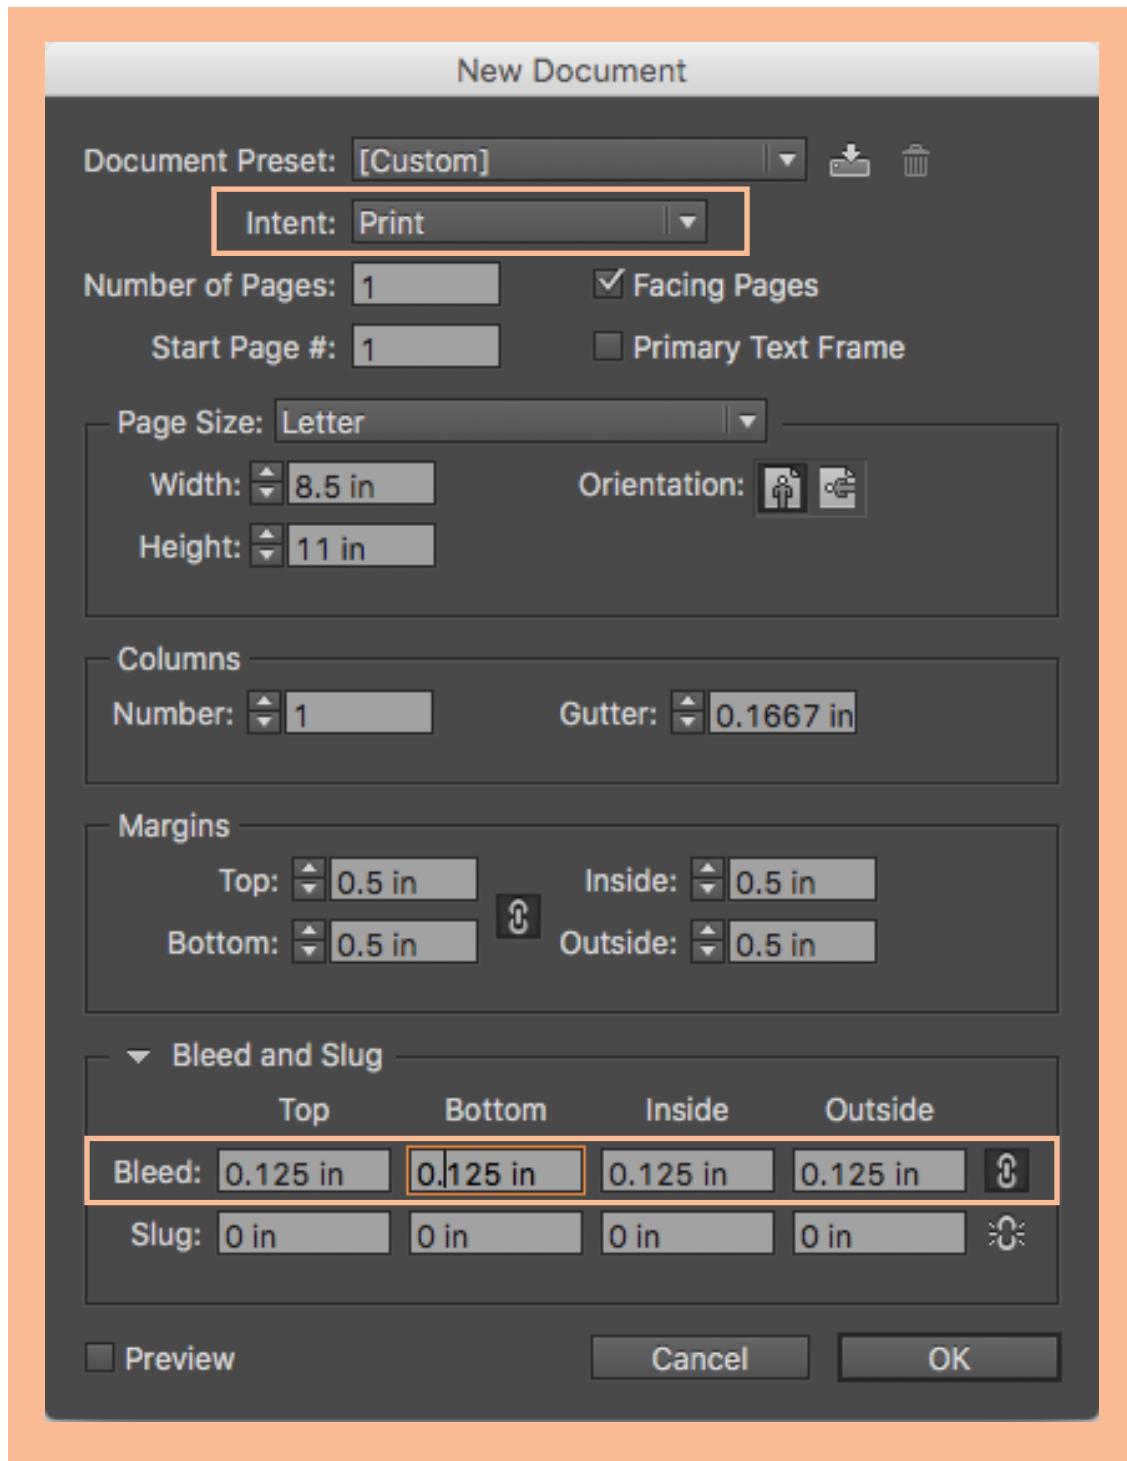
New Document

Document Preset: [Custom]

Intent: Print

Number of Pages: 1

Facing Pages

Start Page #: 1

Primary Text Frame

Page Size: Letter

Width: 8.5 in

Orientation:

Height: 11 in

Columns

Number: 1

Gutter: 0.1667 in

Margins

Top: 0.5 in

Inside: 0.5 in

Bottom: 0.5 in

Outside: 0.5 in

Bleed and Slug

| | Top | Bottom | Inside | Outside |
|---|---|---|---|---|
| Bleed: | 0.125 in | 0.125 in | 0.125 in | 0.125 in |
| Slug: | 0 in | 0 in | 0 in | 0 in |

Preview

Cancel

OK